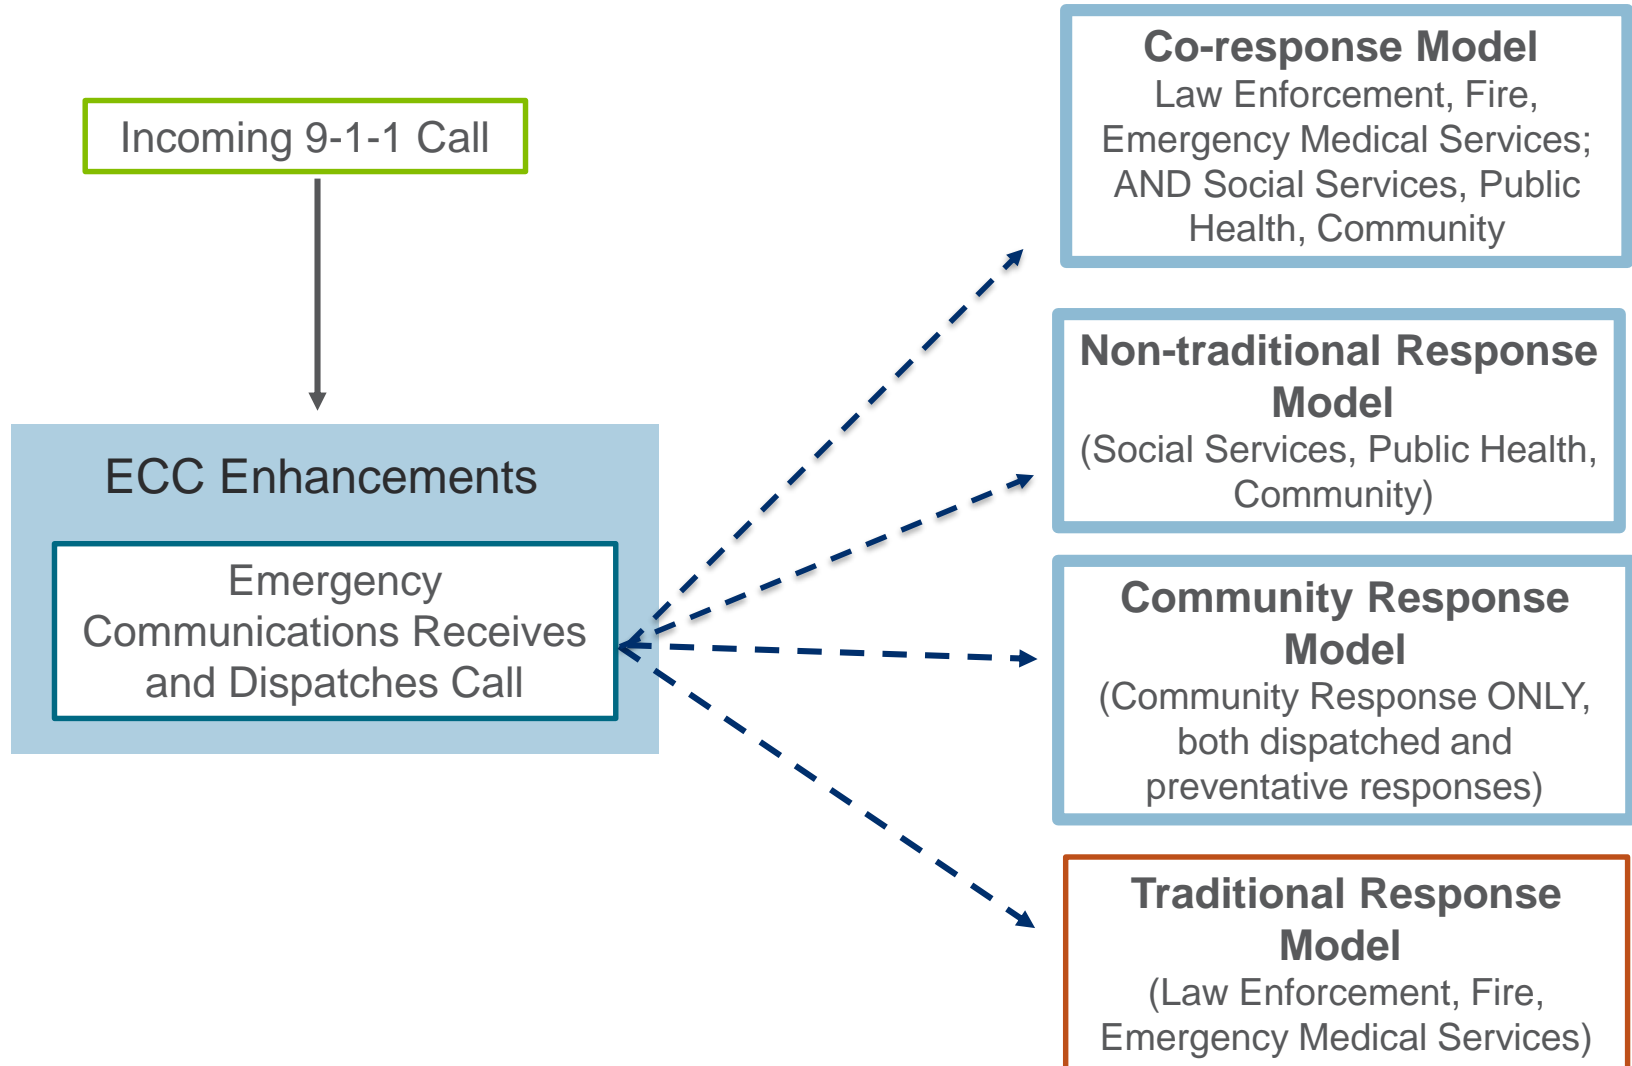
Incoming 9-1-1 Call

ECC Enhancements

Emergency Communications Receives and Dispatches Call

Co-response Model
Law Enforcement, Fire, Emergency Medical Services; AND Social Services, Public Health, Community

Non-traditional Response Model
(Social Services, Public Health, Community)

Community Response Model
(Community Response ONLY, both dispatched and preventative responses)

Traditional Response Model
(Law Enforcement, Fire, Emergency Medical Services)